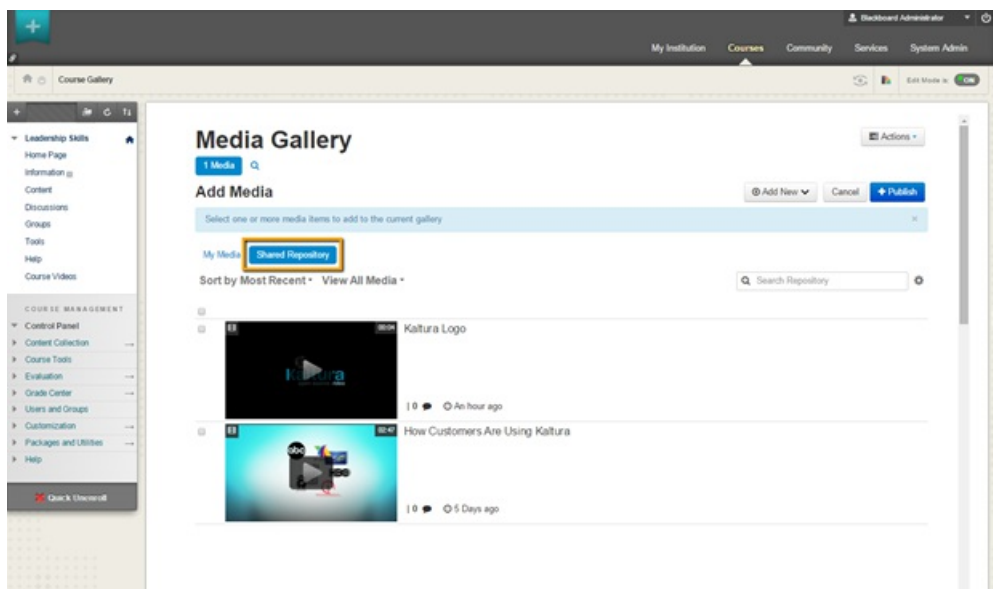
Blackboard Administrator

My Institution Courses Community Services System Admin

Course Gallery

Edit Mode is: ON

Leadership Skills
Home Page
Information
Content
Discussions
Groups
Tools
Help
Course Videos

COURSE MANAGEMENT
Control Panel
Content Collection
Course Tools
Evaluation
Grade Center
Users and Groups
Customization
Packages and Utilities
Help

Quick Unenroll

Media Gallery

Actions

1 Media

Add Media

Add New Cancel + Publish

Select one or more media items to add to the current gallery

My Media Shared Repository

Sort by Most Recent View All Media

Search Repository

00:04
Kaltura Logo

Kaltura

| 0 An hour ago

02:42
How Customers Are Using Kaltura

| 0 5 Days ago